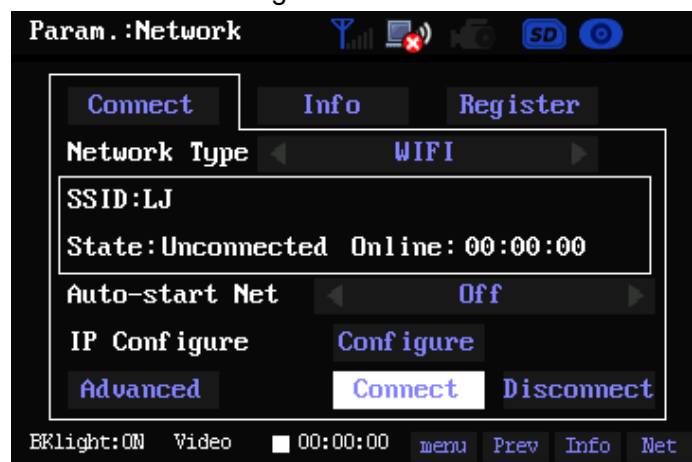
Param.:Network

SD

Connect
Info
Register

Network Type WIFI

SSID:LJ

State:Unconnected Online:00:00:00

Auto-start Net Off

IP Configure Configure

Advanced Connect Disconnect

BKlight:ON Video 00:00:00 menu Prev Info Net